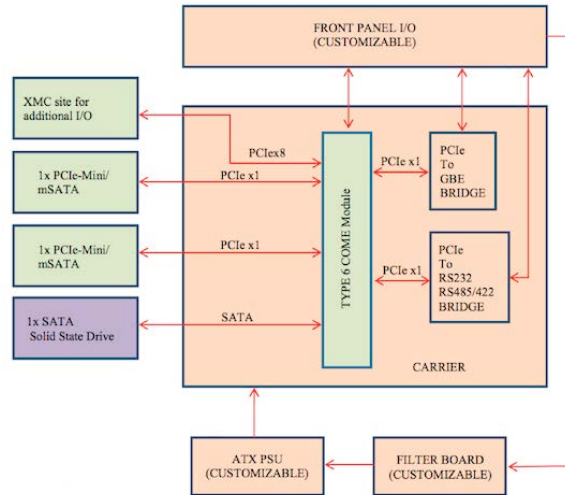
FRONT PANEL I/O
(CUSTOMIZABLE)

XMC site for
additional I/O

PCIex8

1x PCIe-Mini/
mSATA

PCIe x1

PCIe x1

PCIe
To
GBE
BRIDGE

1x PCIe-Mini/
mSATA

PCIe x1

PCIe x1

PCIe
To
RS232
RS485/422
BRIDGE

1x SATA
Solid State Drive

SATA

TYPE 6 COME Module

CARRIER

ATX PSU
(CUSTOMIZABLE)

FILTER BOARD
(CUSTOMIZABLE)